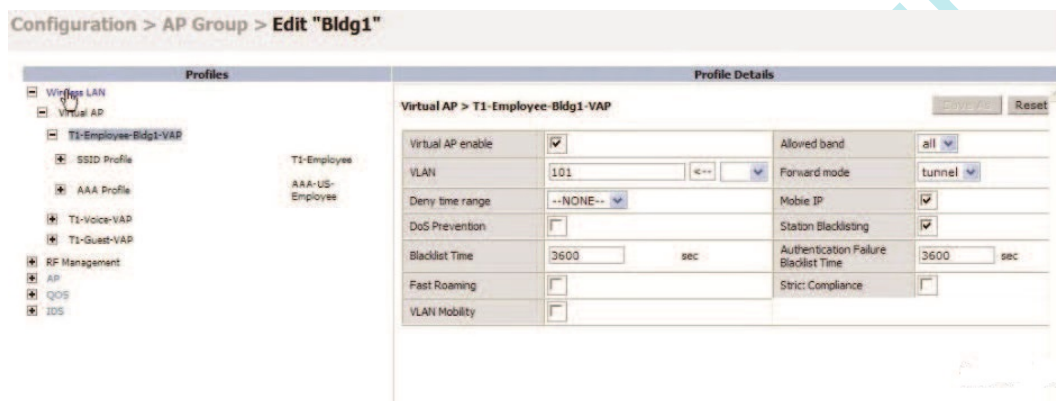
Configuration > AP Group > Edit "Bldg1"

Profiles

Wireless LAN
Virtual AP
T1-Employee-Bldg1-VAP
SSID Profile T1-Employee
AAA Profile AAA-US-Employee
T1-Voice-VAP
T1-Guest-VAP
RF Management
AP
QOS
IDS

Profile Details

Virtual AP > T1-Employee-Bldg1-VAP

Save As Reset

| | | | |
|---|---|---|---|
| Virtual AP enable | ☑ | Allowed band | all |
| VLAN | 101 <-- | Forward mode | tunnel |
| Deny time range | --NONE-- | Mobile IP | ☑ |
| DoS Prevention | ☐ | Station Blacklisting | ☑ |
| Blacklist Time | 3600 sec | Authentication Failure Blacklist Time | 3600 sec |
| Fast Roaming | ☐ | Strict Compliance | ☐ |
| VLAN Mobility | ☐ | | |